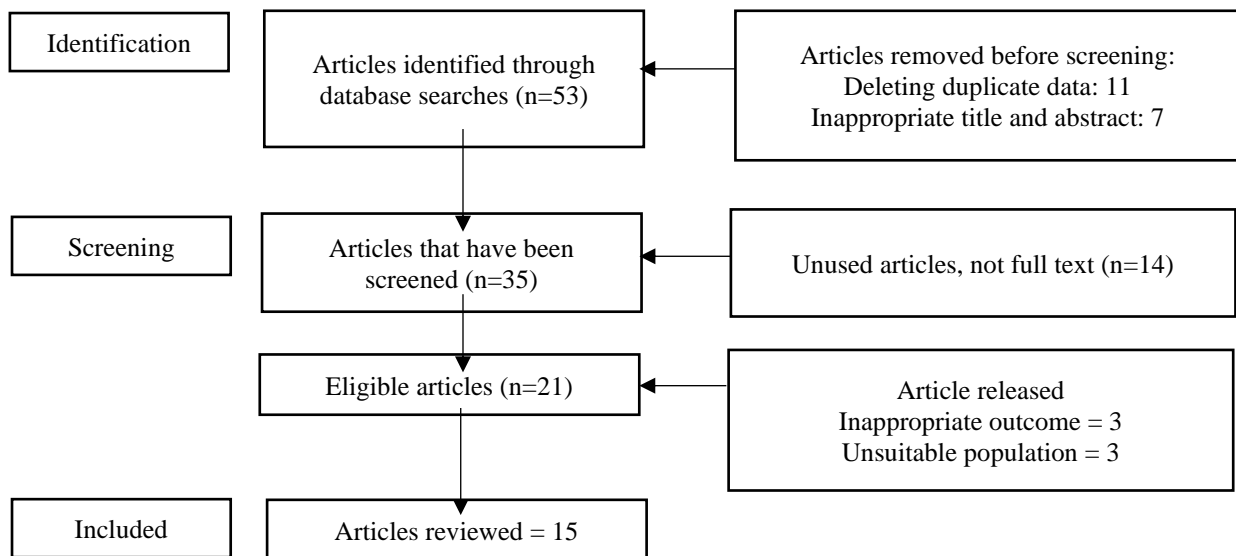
Identification

Articles identified through database searches (n=53)

Articles removed before screening:
Deleting duplicate data: 11
Inappropriate title and abstract: 7

Screening

Articles that have been screened (n=35)

Unused articles, not full text (n=14)

Eligible articles (n=21)

Article released
Inappropriate outcome = 3
Unsuitable population = 3

Included

Articles reviewed = 15